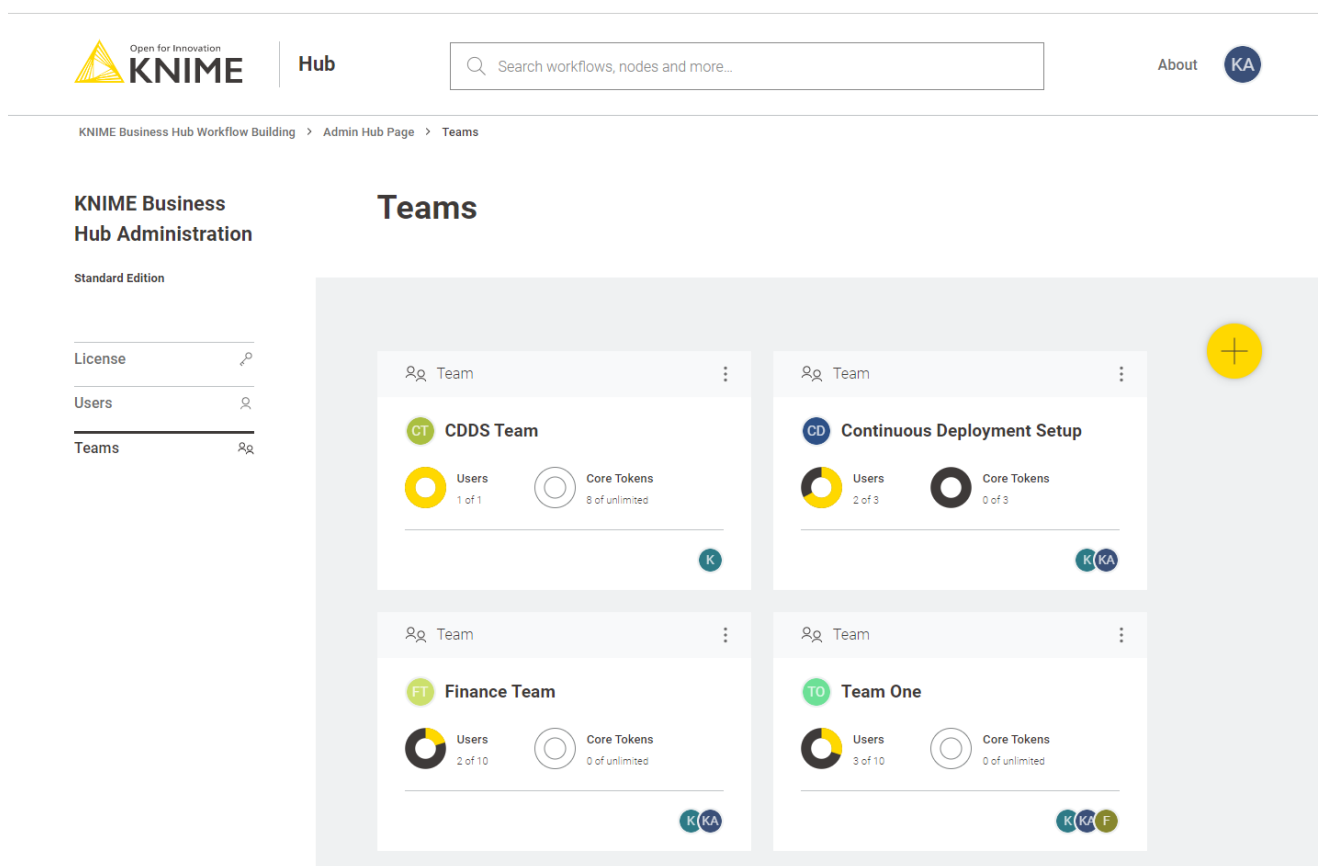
Open for Innovation KNIME

Hub

Search workflows, nodes and more...

About KA

KNIME Business Hub Workflow Building > Admin Hub Page > Teams

KNIME Business Hub Administration

Standard Edition

License

Users

Teams

Teams

Team

CT CDDS Team

Users 1 of 1

Core Tokens 8 of unlimited

K

Team

CD Continuous Deployment Setup

Users 2 of 3

Core Tokens 0 of 3

K KA

Team

FT Finance Team

Users 2 of 10

Core Tokens 0 of unlimited

K KA

Team

TO Team One

Users 3 of 10

Core Tokens 0 of unlimited

K KA F